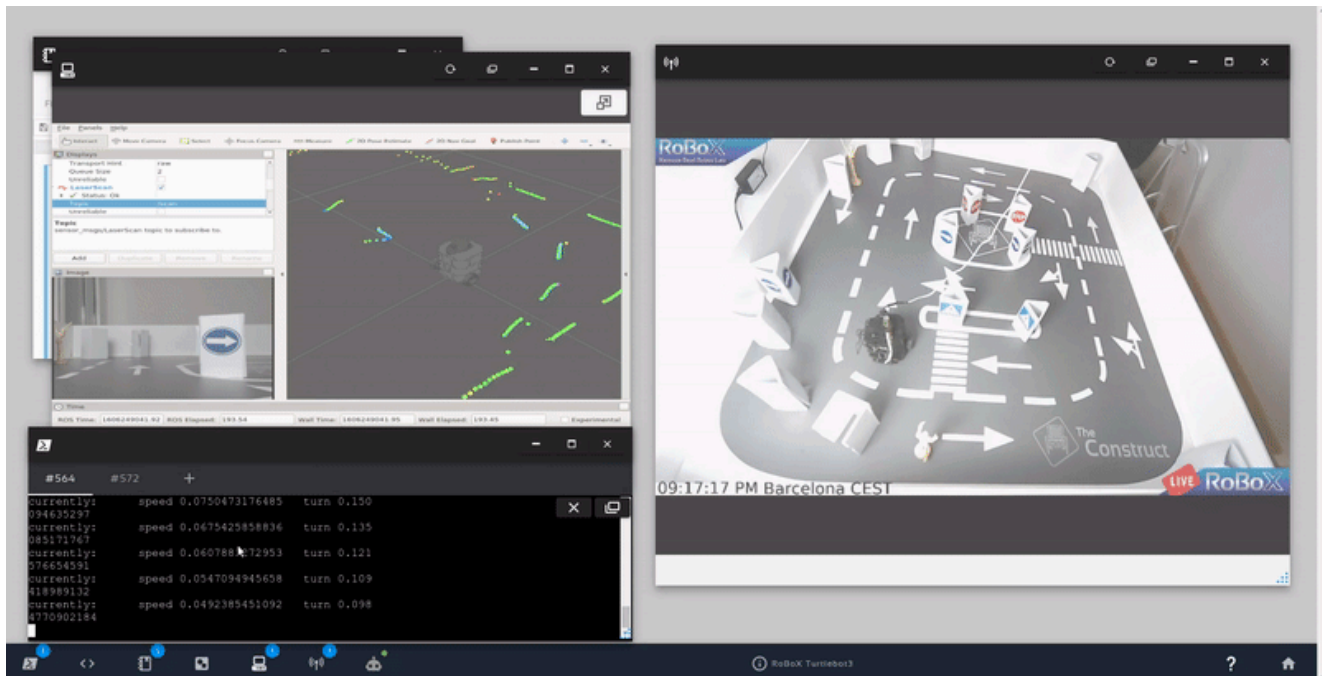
File Panels Help

Interact Move Camera Select Focus Camera Measure 2D Pose Estimate 2D Nav Goal Publish Point

Displays
Transport Hint raw
Queue Size 2
Unreliable
LaserScan
Status: Ok
Topic
Unreliable

Topic
sensor_msgs/LaserScan topic to subscribe to.

Add Duplicate Remove Rename

Image

Time
ROS Time: 1606249041.92 ROS Elapsed: 193.54 Wall Time: 1606249041.95 Wall Elapsed: 193.45 Experimental

#564 #572 +

currently: speed 0.0750473176485 turn 0.150
094635297
currently: speed 0.0675425858836 turn 0.135
085171767
currently: speed 0.0607883872953 turn 0.121
576654591
currently: speed 0.0547094945658 turn 0.109
418989132
currently: speed 0.0492385451092 turn 0.098
4770902184

RoBoX
Remote Real Robot Lab

The Construct

09:17:17 PM Barcelona CEST

LIVE RoBoX

RoBoX Turtlebot3